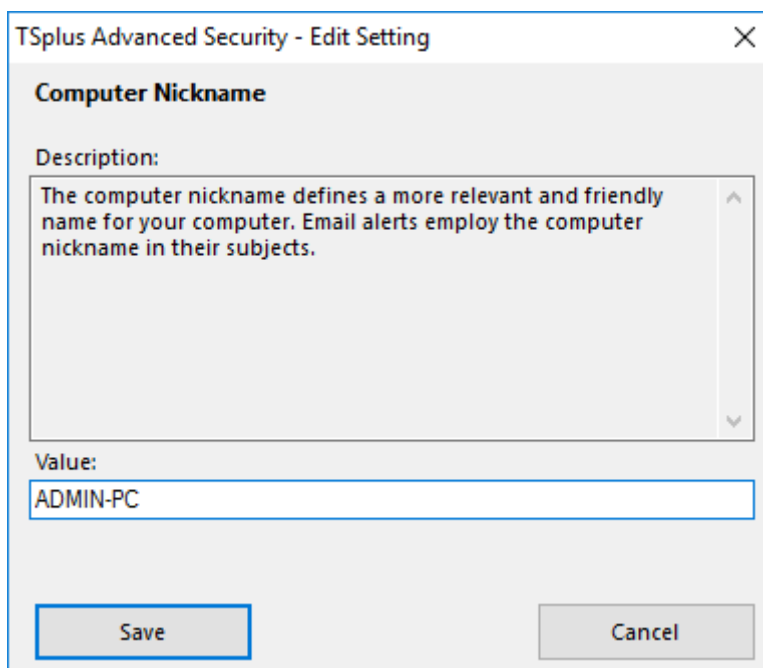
TSplus Advanced Security - Edit Setting

Computer Nickname

Description:

The computer nickname defines a more relevant and friendly name for your computer. Email alerts employ the computer nickname in their subjects.

Value:

ADMIN-PC

Save

Cancel